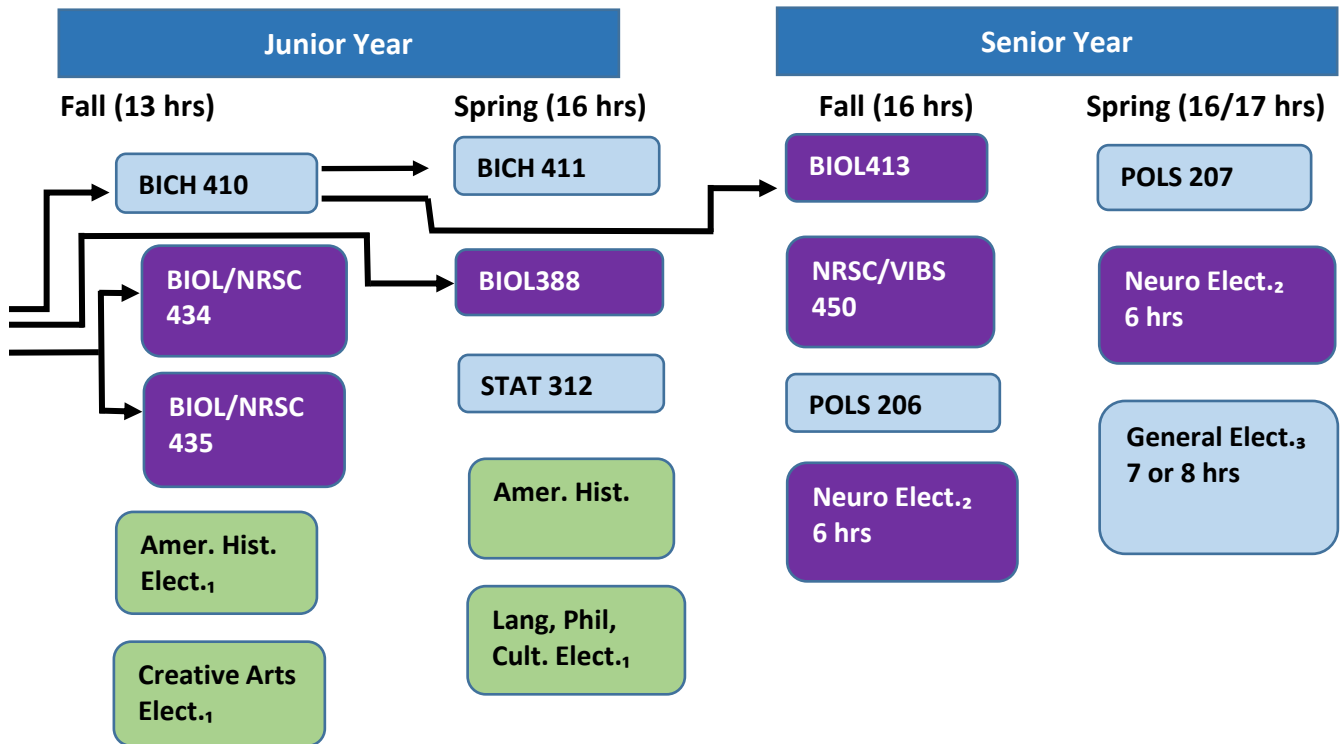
Junior Year

Senior Year

Fall (13 hrs)

Spring (16 hrs)

Fall (16 hrs)

Spring (16/17 hrs)

BICH 410

BIOL/NRSC 434

BIOL/NRSC 435

Amer. Hist. Elect.$_1$

Creative Arts Elect.$_1$

BICH 411

BIOL388

STAT 312

Amer. Hist.

Lang, Phil, Cult. Elect.$_1$

BIOL413

NRSC/VIBS 450

POLS 206

Neuro Elect.$_2$ 6 hrs

POLS 207

Neuro Elect.$_2$ 6 hrs

General Elect.$_3$ 7 or 8 hrs